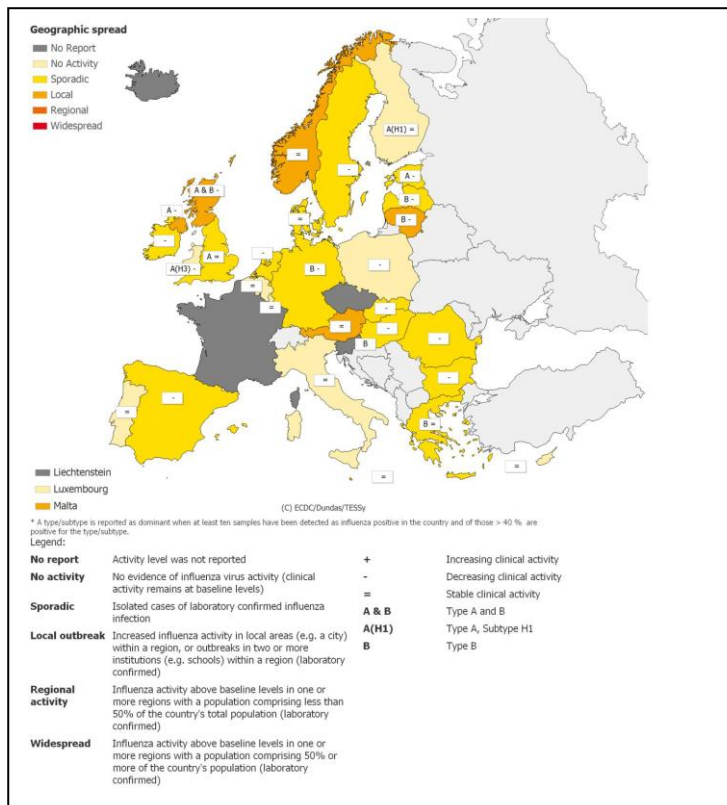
Geographic spread
No Report
No Activity
Sporadic
Local
Regional
Widespread

A(H1) =
=
-
A -
B -
B -
A & B -
A -
-
-
A =
-
A(H3) -
=
B -
-
=
-
=
-
B
-
-
=
-
=
B =
=
=

Liechtenstein
Luxembourg
Malta

(C) ECDC/Dundas/TESSy

* A type/subtype is reported as dominant when at least ten samples have been detected as influenza positive in the country and of those > 40 % are positive for the type/subtype.
Legend:

| | | | |
|---|---|---|---|
| No report | Activity level was not reported | + | Increasing clinical activity |
| No activity | No evidence of influenza virus activity (clinical activity remains at baseline levels) | - | Decreasing clinical activity |
| Sporadic | Isolated cases of laboratory confirmed influenza infection | = | Stable clinical activity |
| Local outbreak | Increased influenza activity in local areas (e.g. a city) within a region, or outbreaks in two or more institutions (e.g. schools) within a region (laboratory confirmed) | A & B | Type A and B |
| Regional activity | Influenza activity above baseline levels in one or more regions with a population comprising less than 50% of the country's total population (laboratory confirmed) | A(H1) | Type A, Subtype H1 |
| Widespread | Influenza activity above baseline levels in one or more regions with a population comprising 50% or more of the country's population (laboratory confirmed) | B | Type B |